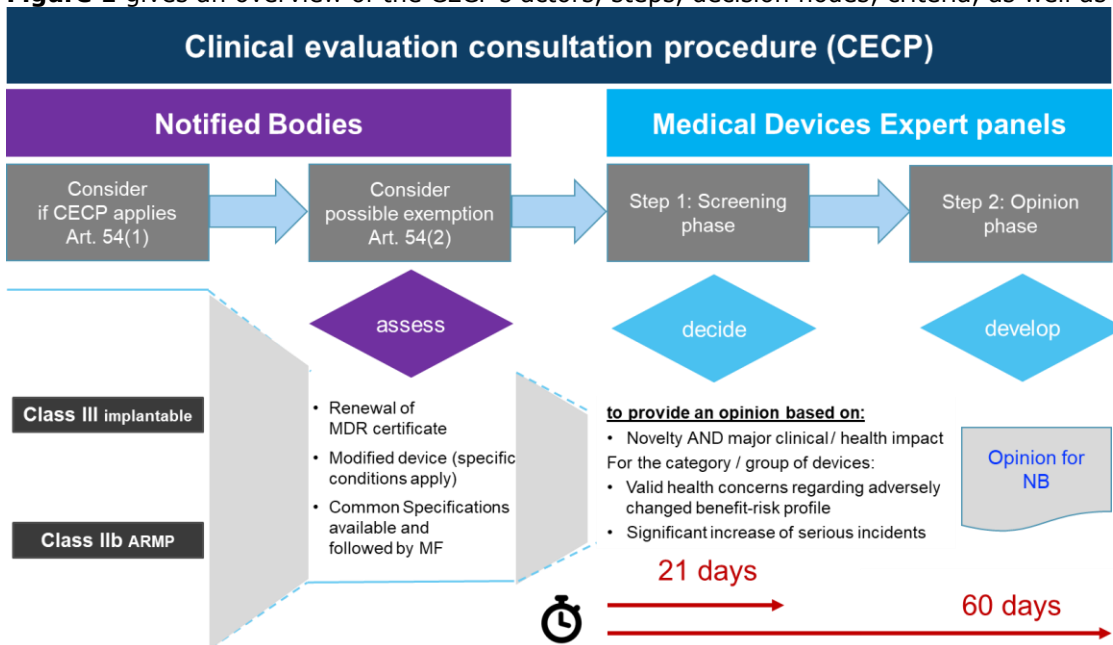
Figure 1 gives an overview of the CECP's actors, steps, decision nodes, criteria, as well as

Clinical evaluation consultation procedure (CECP)

Notified Bodies

Medical Devices Expert panels

Consider if CECP applies Art. 54(1)

Consider possible exemption Art. 54(2)

Step 1: Screening phase

Step 2: Opinion phase

assess

decide

develop

Class III implantable

Class IIb ARMP

• Renewal of MDR certificate
• Modified device (specific conditions apply)
• Common Specifications available and followed by MF

to provide an opinion based on:
• Novelty AND major clinical / health impact
For the category / group of devices:
• Valid health concerns regarding adversely changed benefit-risk profile
• Significant increase of serious incidents

Opinion for NB

21 days

60 days